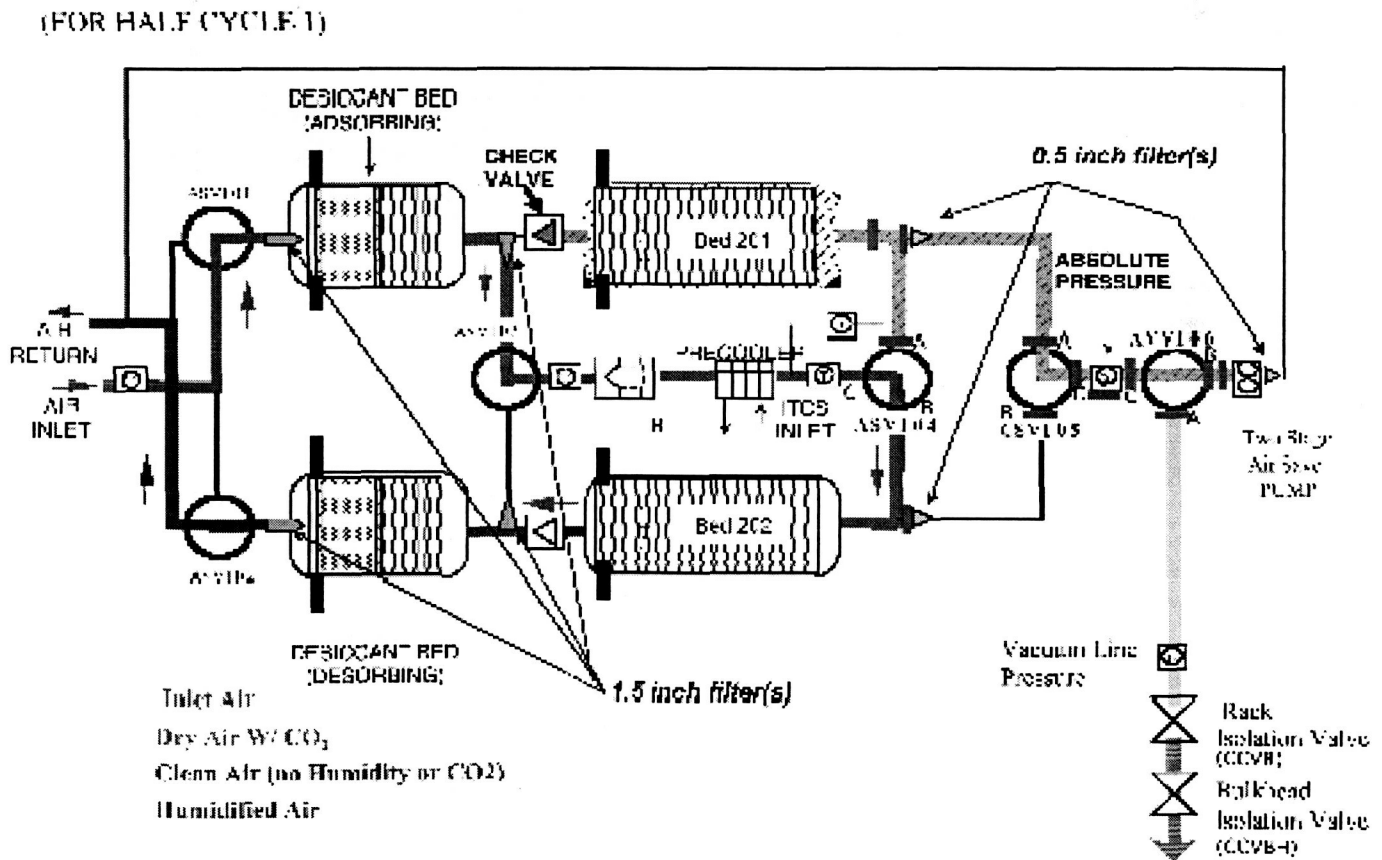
(FOR HALF CYCLE 1)

DESICCANT BED (ADSORBING)

CHECK VALVE

0.5 inch filter(s)

ASV101

Bed 201

ABSOLUTE PRESSURE

AIR RETURN

AIR INLET

ASV103

PRECOOLER

ITCS INLET

ASV104

CSV105

ASV106

B

C

R

A

Two Stage Air Save PUMP

ASV102

Bed 202

DESICCANT BED (DESORBING)

1.5 inch filter(s)

Inlet Air

Dry Air W/ $CO_2$

Clean Air (no Humidity or CO2)

Humidified Air

Vacuum Line Pressure

Rack Isolation Valve (CCVB)

Bulkhead Isolation Valve (CCVB-I)